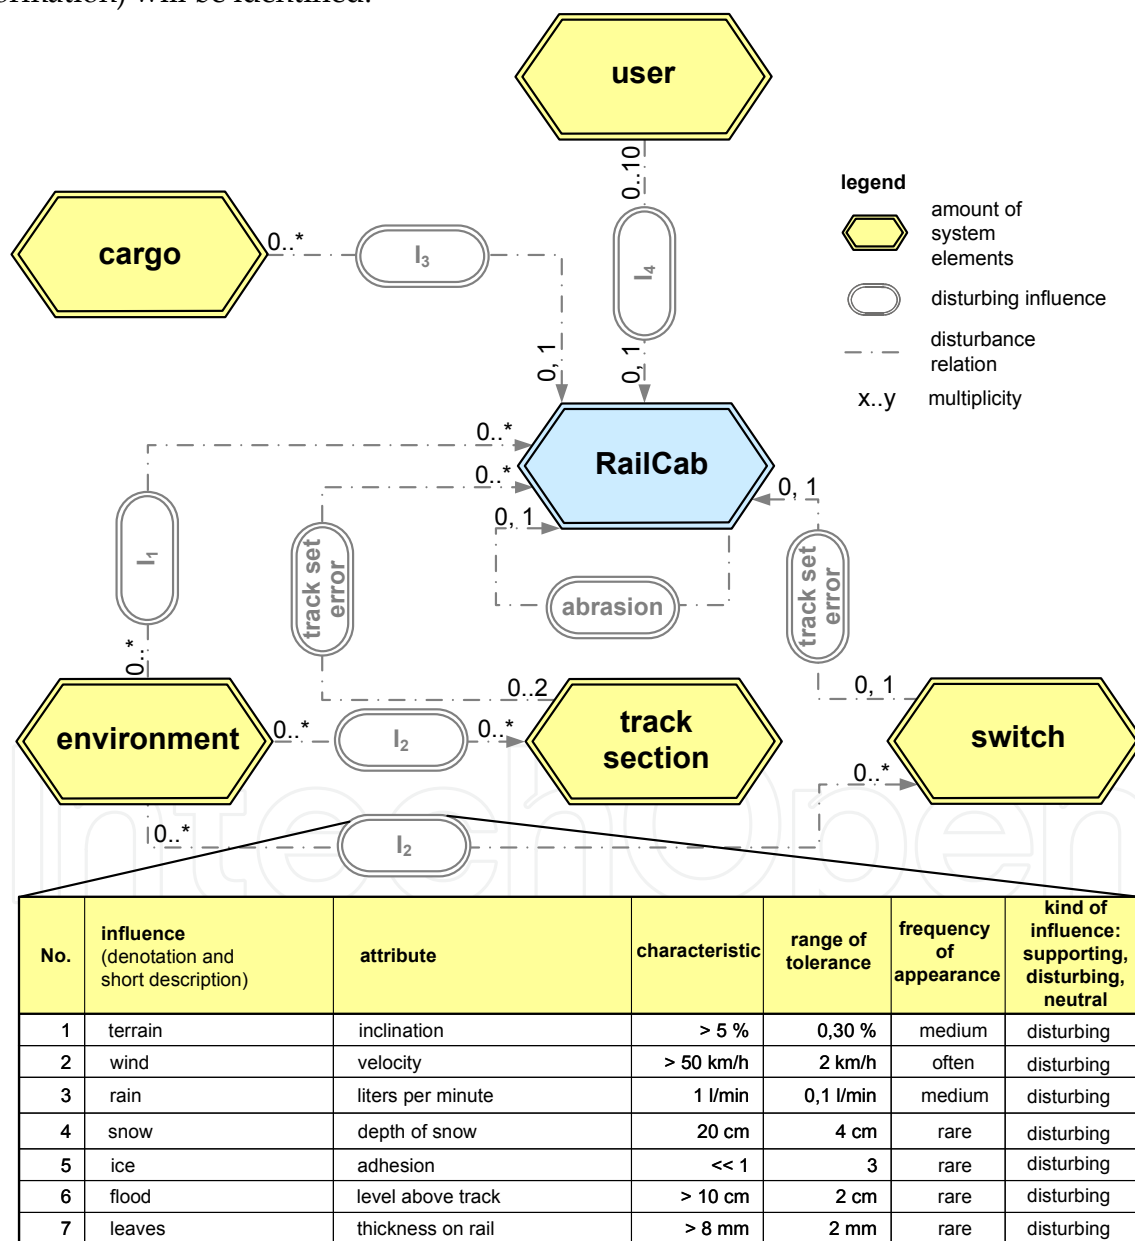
ormation) will be identified.

user

0..10

I$_4$

0, 1

cargo

0..*

I$_3$

0, 1

legend

amount of system elements

disturbing influence

disturbance relation

x..y multiplicity

0..*

0..*

RailCab

0, 1

0, 1

I$_1$

track set error

abrasion

track set error

0..*

0..2

0, 1

environment

0..*

I$_2$

0..*

track section

switch

0..*

0..*

I$_2$

| No. | influence (denotation and short description) | attribute | characteristic | range of tolerance | frequency of appearance | kind of influence: supporting, disturbing, neutral |
|---|---|---|---|---|---|---|
| 1 | terrain | inclination | > 5 % | 0,30 % | medium | disturbing |
| 2 | wind | velocity | > 50 km/h | 2 km/h | often | disturbing |
| 3 | rain | liters per minute | 1 l/min | 0,1 l/min | medium | disturbing |
| 4 | snow | depth of snow | 20 cm | 4 cm | rare | disturbing |
| 5 | ice | adhesion | << 1 | 3 | rare | disturbing |
| 6 | flood | level above track | > 10 cm | 2 cm | rare | disturbing |
| 7 | leaves | thickness on rail | > 8 mm | 2 mm | rare | disturbing |